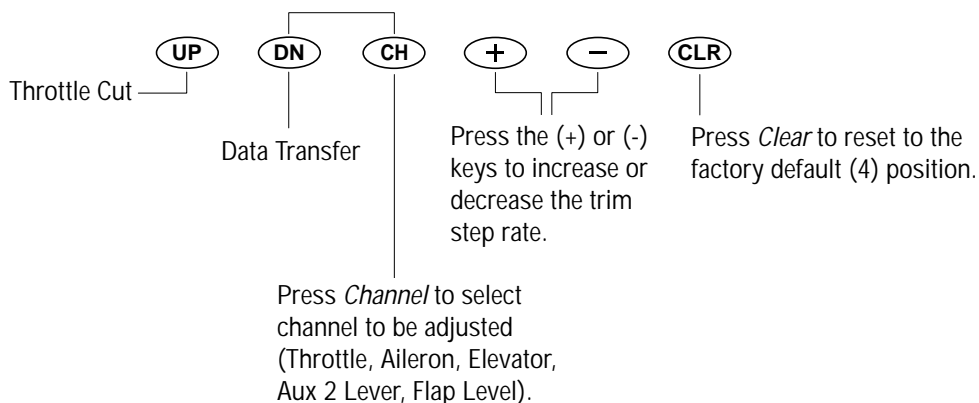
UP DN CH + − CLR

Throttle Cut

Data Transfer

Press the (+) or (-) keys to increase or decrease the trim step rate.

Press *Clear* to reset to the factory default (4) position.

Press *Channel* to select channel to be adjusted (Throttle, Aileron, Elevator, Aux 2 Lever, Flap Level).